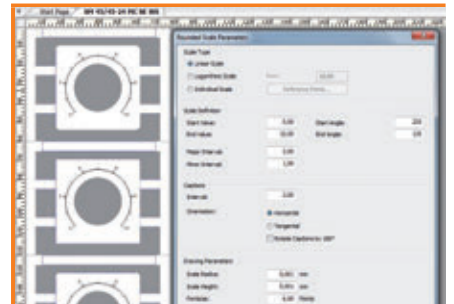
Start Page | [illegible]

Rounded Scale Parameters

Scale Type

Linear Scale

Logarithmic Scale

Individual Scale

Base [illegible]

Reference Points...

Scale Definition

Start Value: 0.00

End Value: 10.00

Start Angle: 250

End Angle: 110

Major Interval: 2.00

Minor Interval: 1.00

Captions

Interval: 2.00

Orientation: Horizontal

Tangential

Rotate Captions by 180°

Drawing Parameters

Scale Radius: 5.00 mm

Scale Height: 5.00 mm

Font Size: 6.00 Points